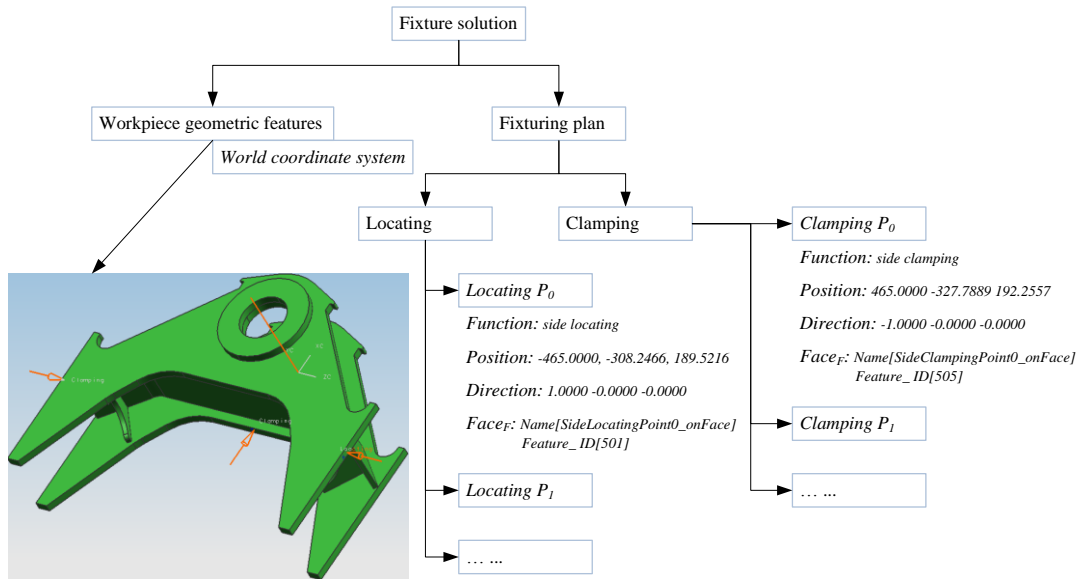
Fixture solution

Workpiece geometric features

World coordinate system

Fixturing plan

Locating

Clamping

Clamping $P_0$

Function: side clamping

Position: 465.0000 -327.7889 192.2557

Direction: -1.0000 -0.0000 -0.0000

Face$_F$: Name[SideClampingPoint0_onFace] Feature_ ID[505]

Locating $P_0$

Function: side locating

Position: -465.0000, -308.2466, 189.5216

Direction: 1.0000 -0.0000 -0.0000

Face$_F$: Name[SideLocatingPoint0_onFace] Feature_ ID[501]

Clamping $P_1$

Locating $P_1$

… …

… …

Clamping

Clamping

YC

ZC